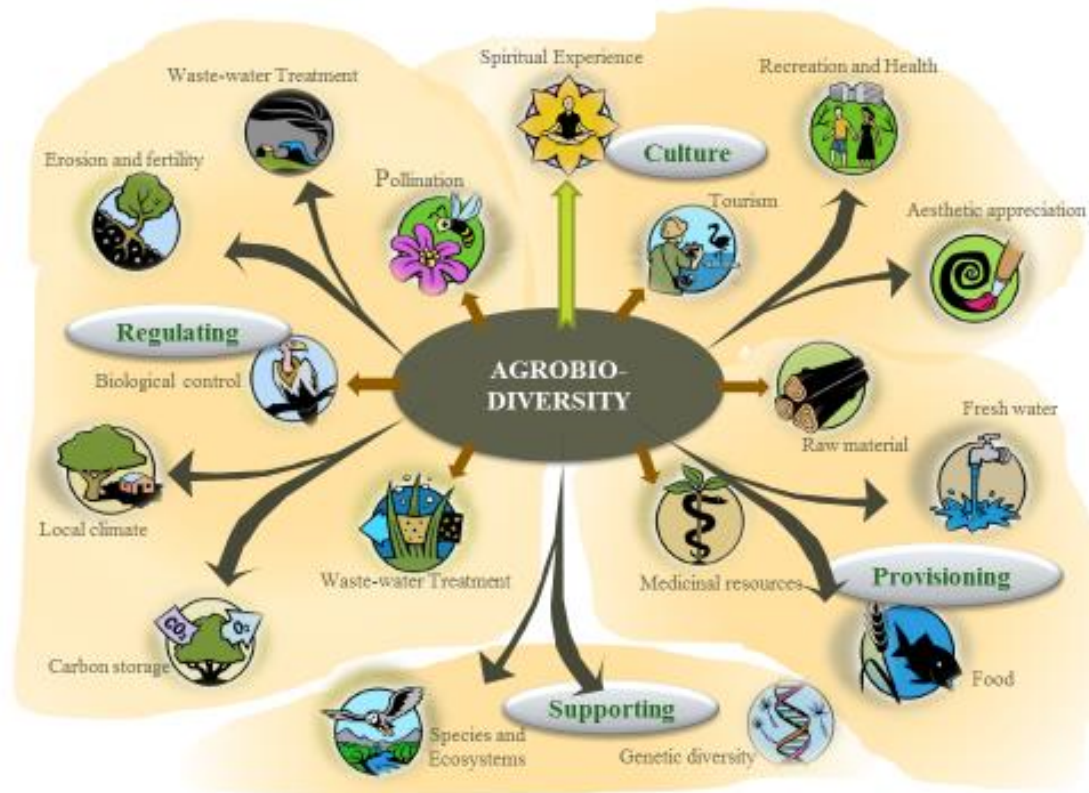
Waste-water Treatment

Spiritual Experience

Recreation and Health

Culture

Erosion and fertility

Pollination

Tourism

Aesthetic appreciation

Regulating

Biological control

AGROBIO-DIVERSITY

Raw material

Fresh water

Local climate

Waste-water Treatment

Medicinal resources

Provisioning

$CO_2$

$O_2$

Carbon storage

Food

Species and Ecosystems

Supporting

Genetic diversity